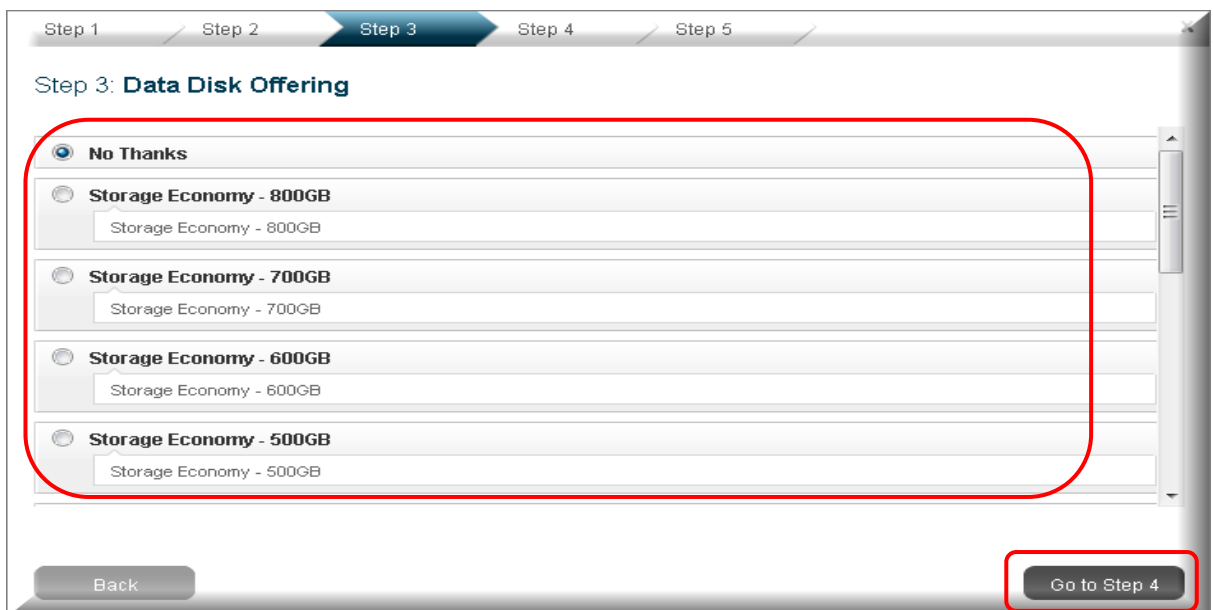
Step 1 Step 2 Step 3 Step 4 Step 5

Step 3: Data Disk Offering

No Thanks

Storage Economy - 800GB

Storage Economy - 800GB

Storage Economy - 700GB

Storage Economy - 700GB

Storage Economy - 600GB

Storage Economy - 600GB

Storage Economy - 500GB

Storage Economy - 500GB

Back

Go to Step 4